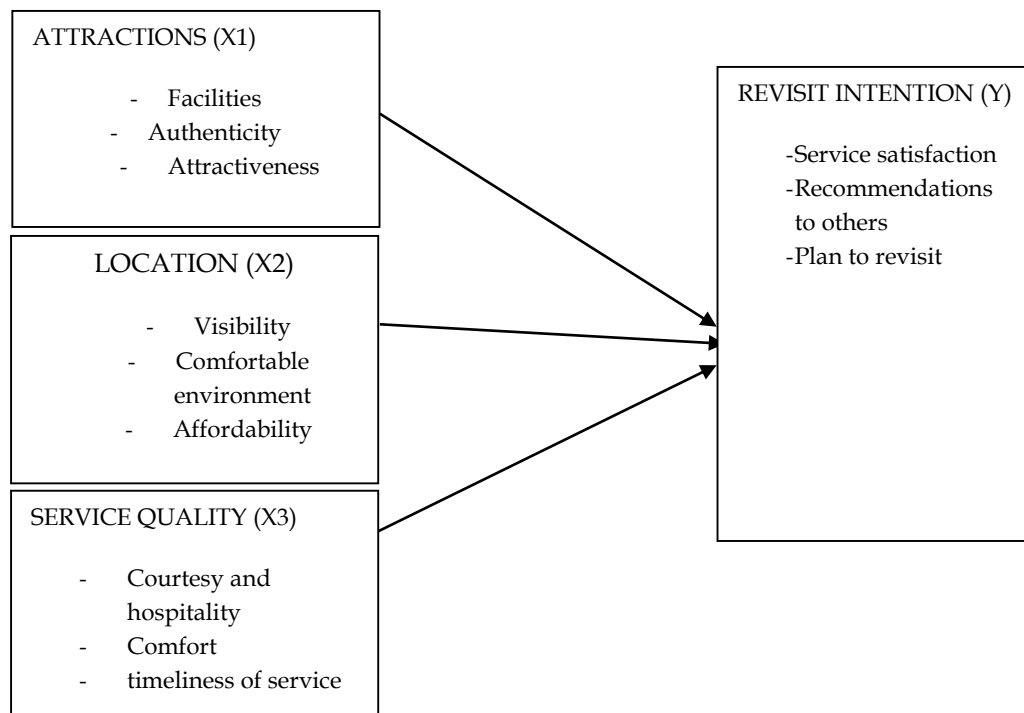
ATTRACTIONS (X1)

- Facilities
- Authenticity
- Attractiveness

LOCATION (X2)

- Visibility
- Comfortable environment
- Affordability

SERVICE QUALITY (X3)

- Courtesy and hospitality
- Comfort
- timeliness of service

REVISIT INTENTION (Y)

-Service satisfaction
-Recommendations to others
-Plan to revisit